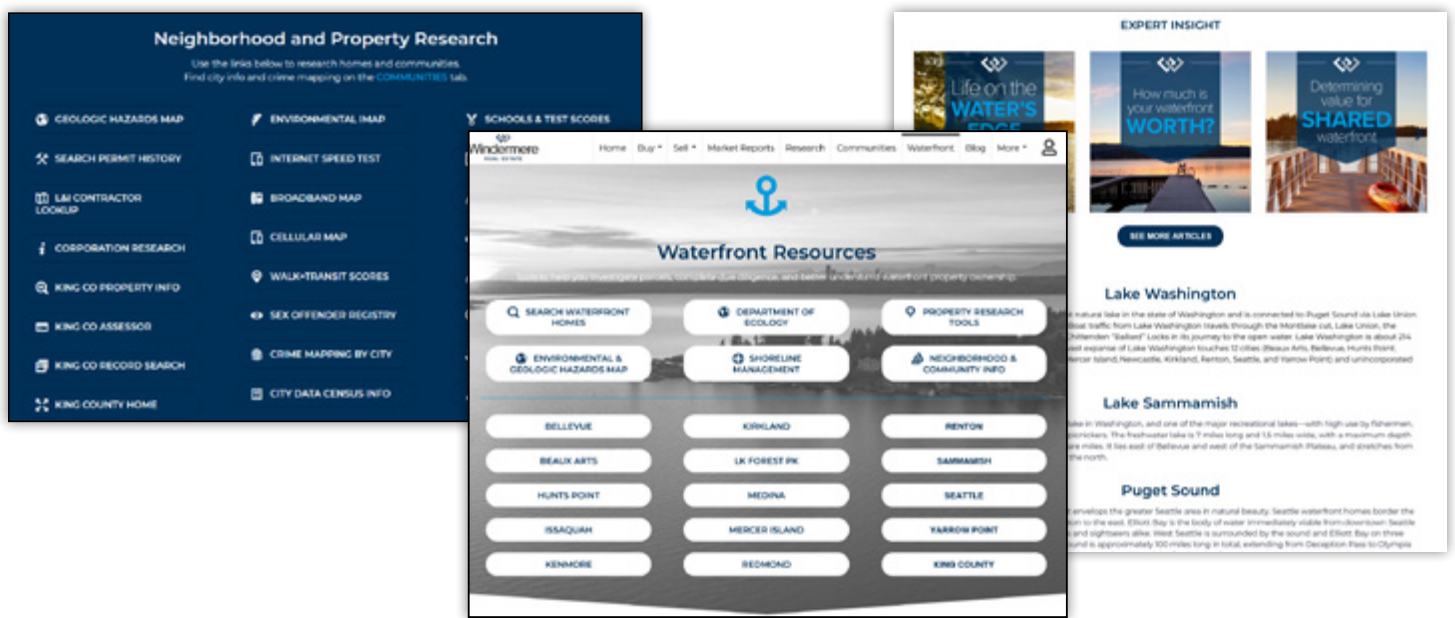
Neighborhood and Property Research

Use the links below to research homes and communities.
Find city info and crime mapping on the COMMUNITIES tab.

GEOLOGIC HAZARDS MAP
SEARCH PERMIT HISTORY
L&I CONTRACTOR LOOKUP
CORPORATION RESEARCH
KING CO PROPERTY INFO
KING CO ASSESSOR
KING CO RECORD SEARCH
KING COUNTY HOME

ENVIRONMENTAL IMAP
INTERNET SPEED TEST
BROADBAND MAP
CELLULAR MAP
WALK+TRANSIT SCORES
SEX OFFENDER REGISTRY
CRIME MAPPING BY CITY
CITY DATA CENSUS INFO

SCHOOLS & TEST SCORES

EXPERT INSIGHT

Life on the WATER'S EDGE

How much is your waterfront WORTH?

Determining value for SHARED waterfront

SEE MORE ARTICLES

Lake Washington

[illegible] natural lake in the state of Washington and is connected to Puget Sound via Lake Union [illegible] Boat traffic from Lake Washington travels through the Montlake cut, Lake Union, the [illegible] Chittenden "Ballard" Locks in its journey to the open water. Lake Washington is about 214 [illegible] expanse of Lake Washington touches 12 cities (Beaux Arts, Bellevue, Hunts Point, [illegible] Mercer Island, Newcastle, Kirkland, Renton, Seattle, and Yarrow Point) and unincorporated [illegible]

Lake Sammamish

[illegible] in Washington, and one of the major recreational lakes—with high use by fishermen, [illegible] picnickers. The freshwater lake is 7 miles long and 1.5 miles wide, with a maximum depth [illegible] miles. It lies east of Bellevue and west of the Sammamish Plateau, and stretches from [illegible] the north.

Puget Sound

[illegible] envelops the greater Seattle area in natural beauty. Seattle waterfront homes border the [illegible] to the east. Elliott Bay is the body of water immediately visible from downtown Seattle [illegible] and sightseers alike. West Seattle is surrounded by the sound and Elliott Bay on three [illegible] Sound is approximately 100 miles long in total, extending from Deception Pass to Olympia

Windermere REAL ESTATE
Home Buy Sell Market Reports Research Communities Waterfront Blog More

Waterfront Resources

Tools to help you investigate parcels, complete due diligence, and better understand waterfront property ownership.

SEARCH WATERFRONT HOMES
DEPARTMENT OF ECOLOGY
PROPERTY RESEARCH TOOLS
ENVIRONMENTAL & GEOLOGIC HAZARDS MAP
SHORELINE MANAGEMENT
NEIGHBORHOOD & COMMUNITY INFO

BELLEVUE
KIRKLAND
RENTON
BEAUX ARTS
LK FOREST PK
SAMMAMISH
HUNTS POINT
MEDINA
SEATTLE
ISSAQUAH
MERCER ISLAND
YARROW POINT
KENMORE
REDMOND
KING COUNTY